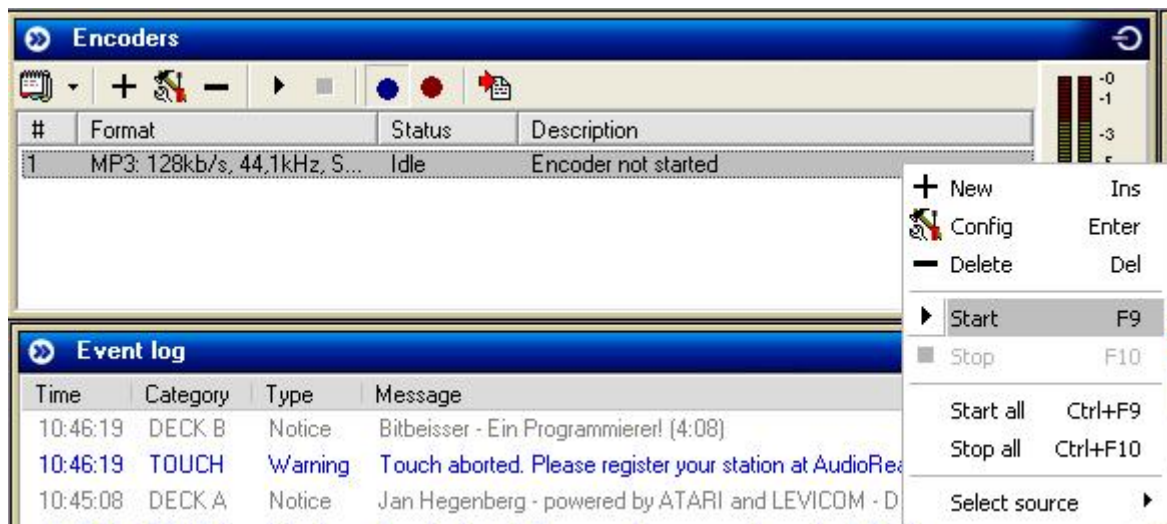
Encoders

| # | Format | Status | Description |
|---|---|---|---|
| 1 | MP3: 128kb/s, 44,1kHz, S... | Idle | Encoder not started |

-0
-1
-3
-5

New Ins
Config Enter
Delete Del
Start F9
Stop F10
Start all Ctrl+F9
Stop all Ctrl+F10
Select source

Event log

| Time | Category | Type | Message |
|---|---|---|---|
| 10:46:19 | DECK B | Notice | Bitbeisser - Ein Programmierer! (4:08) |
| 10:46:19 | TOUCH | Warning | Touch aborted. Please register your station at AudioRea |
| 10:45:08 | DECK A | Notice | Jan Hegenberg - powered by ATARI and LEVICOM - D |